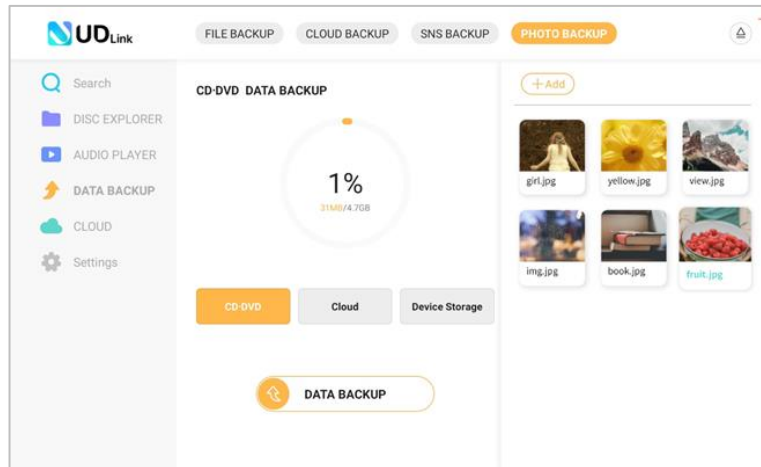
UDLink

FILE BACKUP CLOUD BACKUP SNS BACKUP PHOTO BACKUP

Search
DISC EXPLORER
AUDIO PLAYER
DATA BACKUP
CLOUD
Settings

CD·DVD DATA BACKUP

1%
31MB/4.7GB

CD·DVD
Cloud
Device Storage

DATA BACKUP

+ Add

girl.jpg
yellow.jpg
view.jpg
img.jpg
book.jpg
fruit.jpg